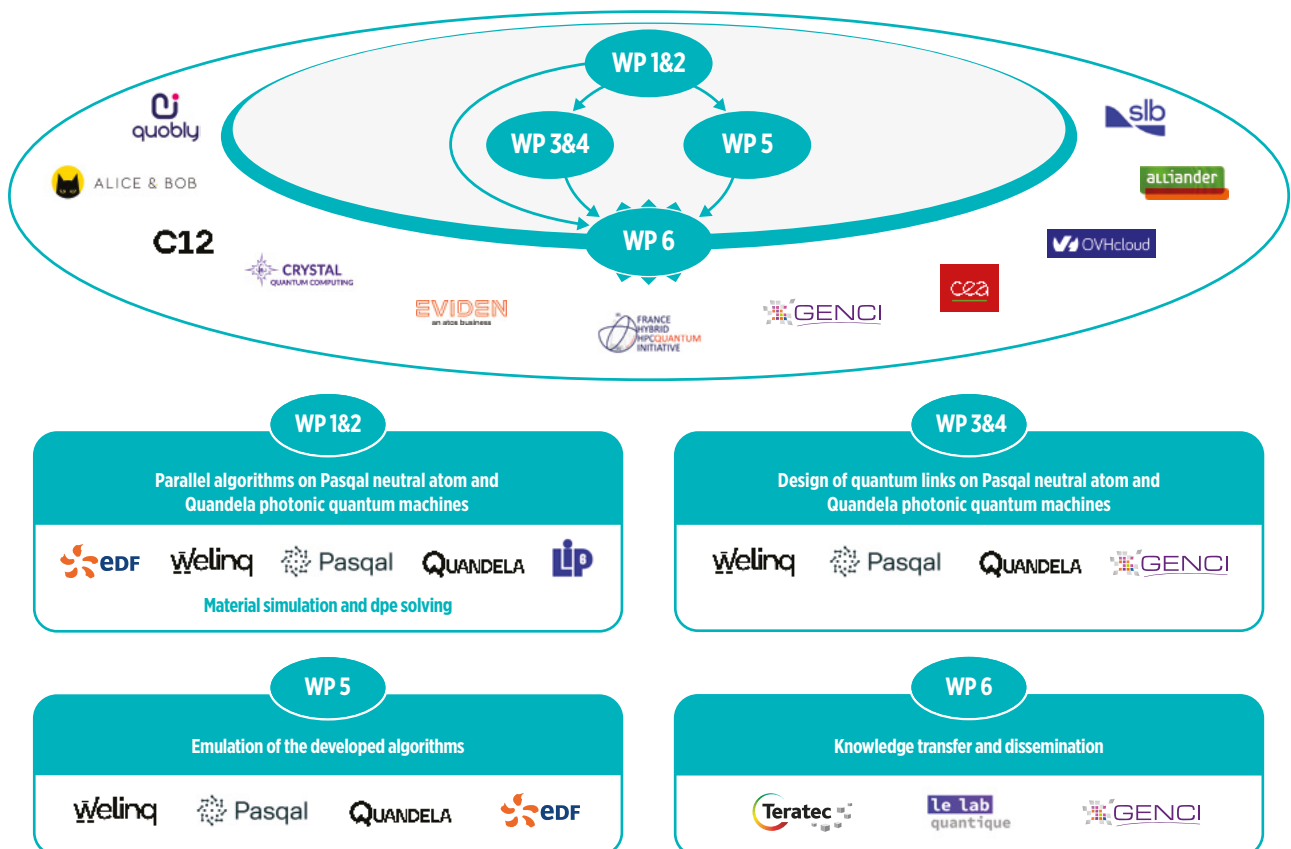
WP 1&2

WP 3&4

WP 5

WP 6

quobly

ALICE & BOB

C12

CRYSTAL QUANTUM COMPUTING

EVIDEN an atos business

FRANCE HYBRID HPCQUANTUM INITIATIVE

GENCI

cea

OVHcloud

alliander

slb

WP 1&2

Parallel algorithms on Pasqal neutral atom and Quandela photonic quantum machines

EDF Welinq Pasqal QUANDELA LIP

Material simulation and dpe solving

WP 3&4

Design of quantum links on Pasqal neutral atom and Quandela photonic quantum machines

Welinq Pasqal QUANDELA GENCI

WP 5

Emulation of the developed algorithms

Welinq Pasqal QUANDELA EDF

WP 6

Knowledge transfer and dissemination

Teratec le lab quantique GENCI